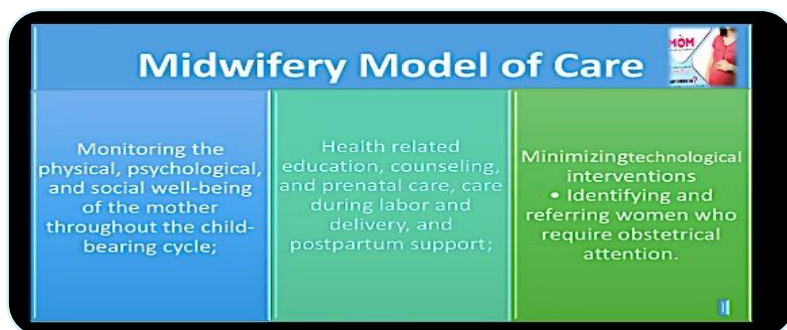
Midwifery Model of Care

MOM

Monitoring the physical, psychological, and social well-being of the mother throughout the child-bearing cycle;

Health related education, counseling, and prenatal care, care during labor and delivery, and postpartum support;

Minimizingtechnological interventions
• Identifying and referring women who require obstetrical attention.